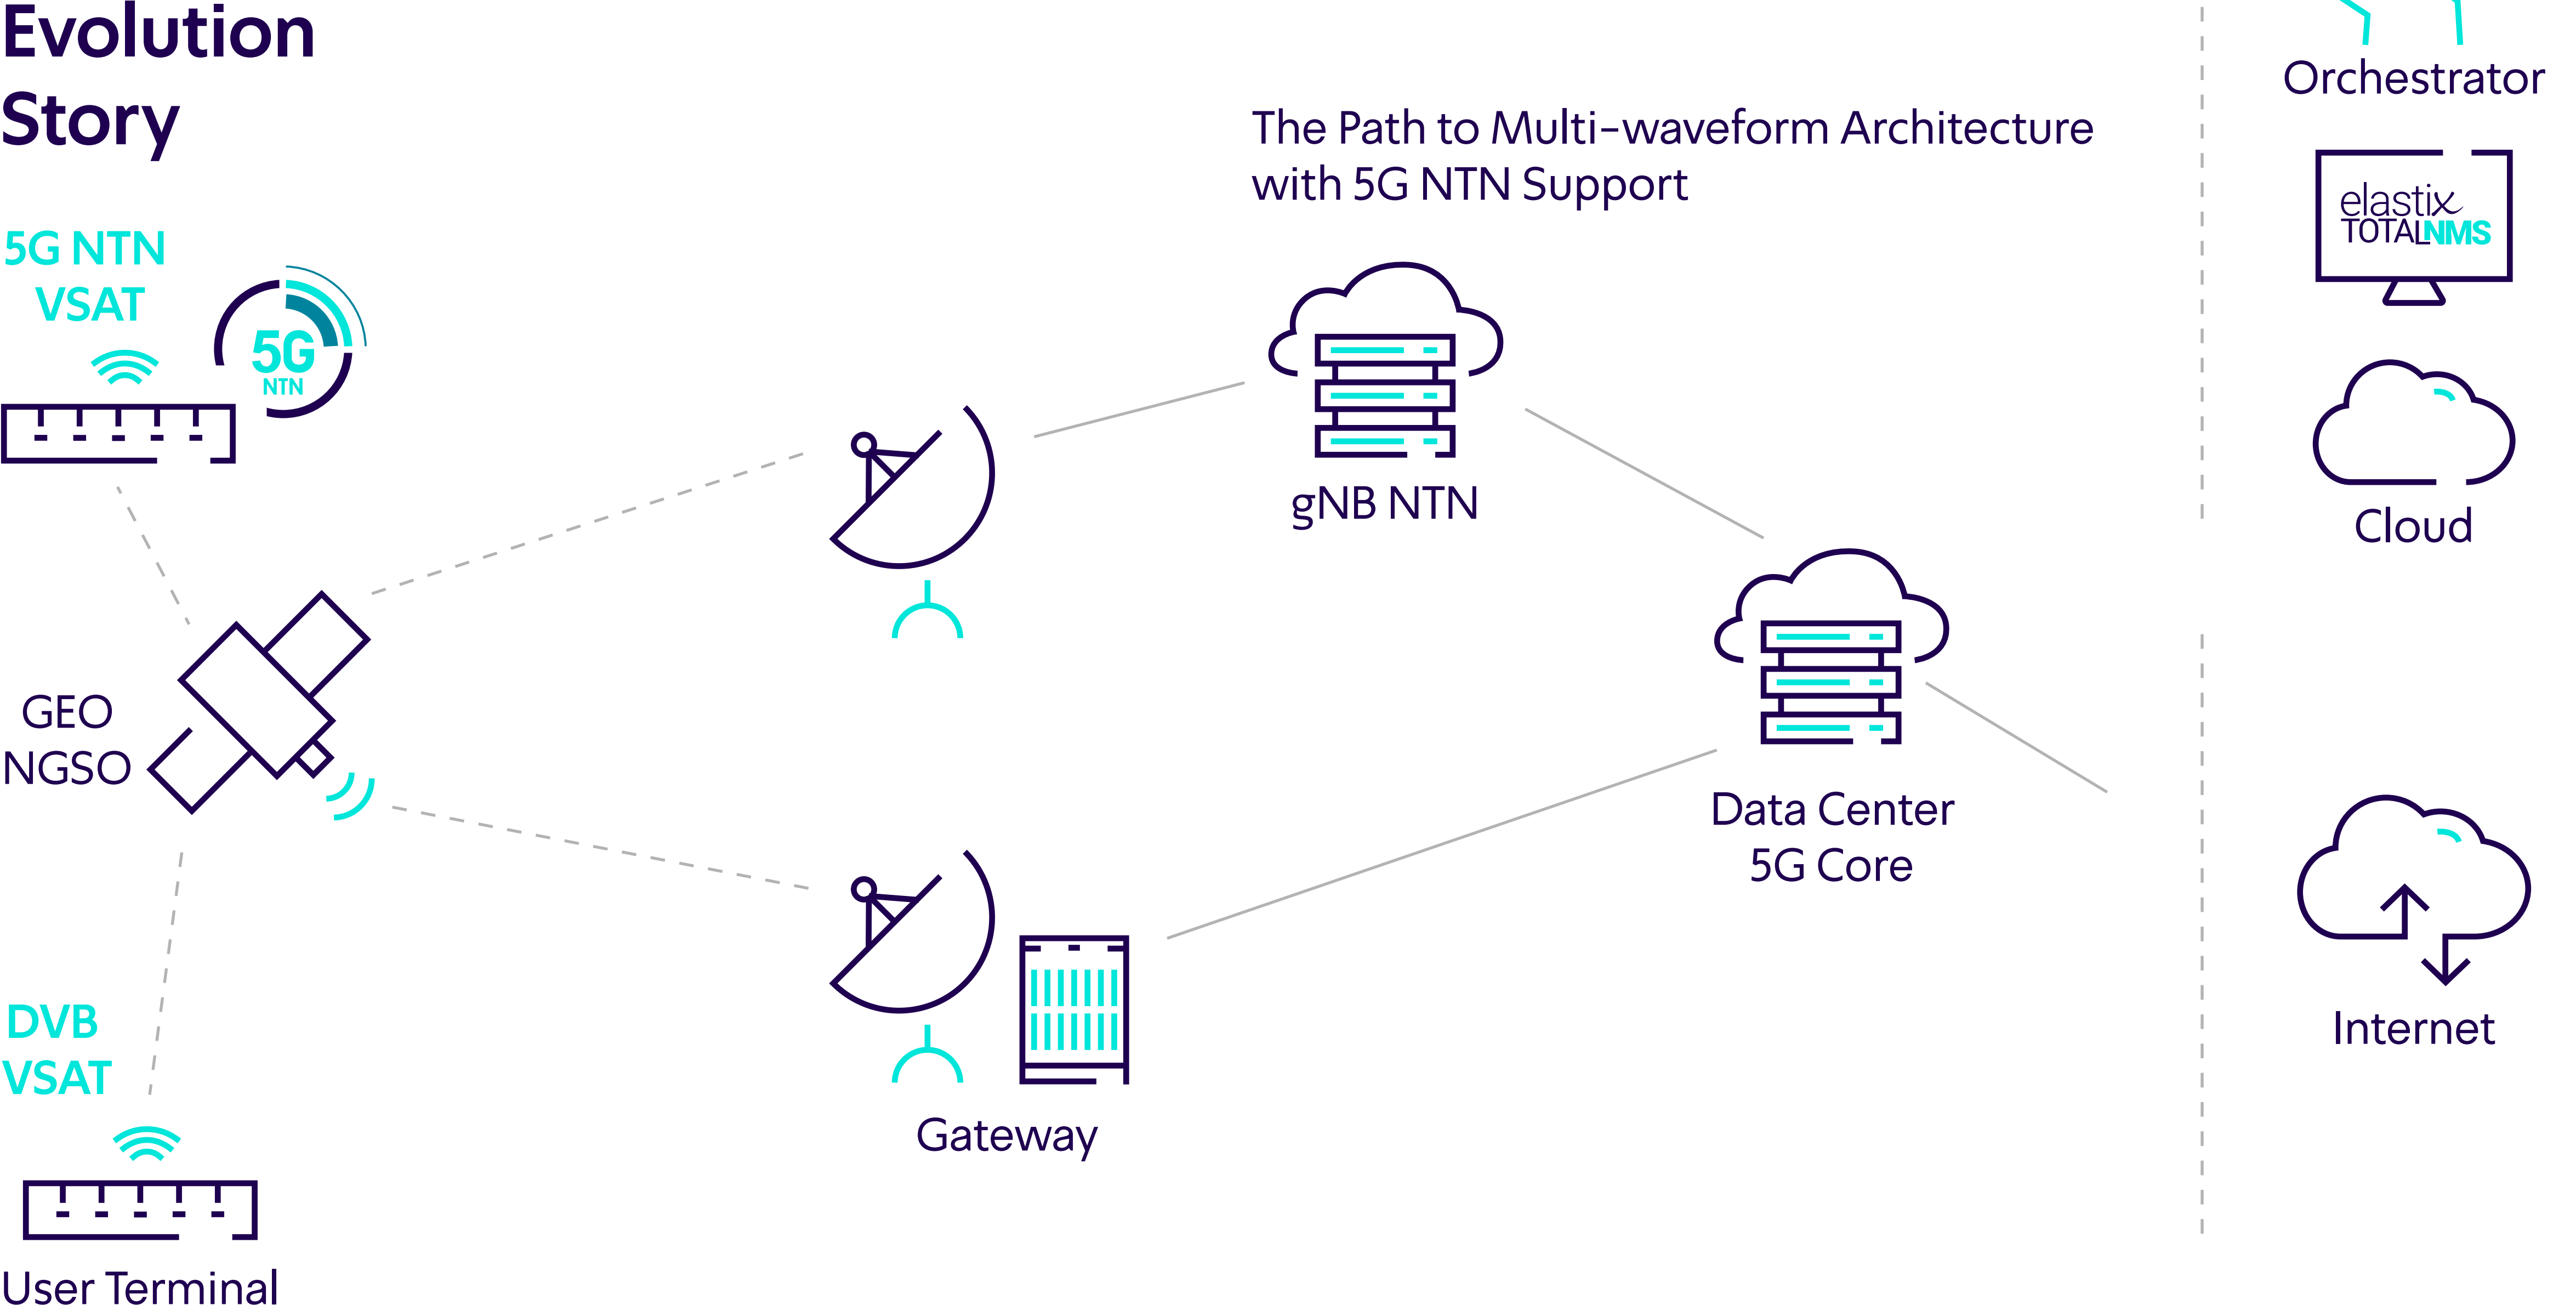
Evolution Story

The Path to Multi-waveform Architecture with 5G NTN Support

Orchestrator

elastix TOTALNMS

Cloud

5G NTN VSAT

5G NTN

gNB NTN

GEO NGSO

Data Center 5G Core

Internet

DVB VSAT

Gateway

User Terminal